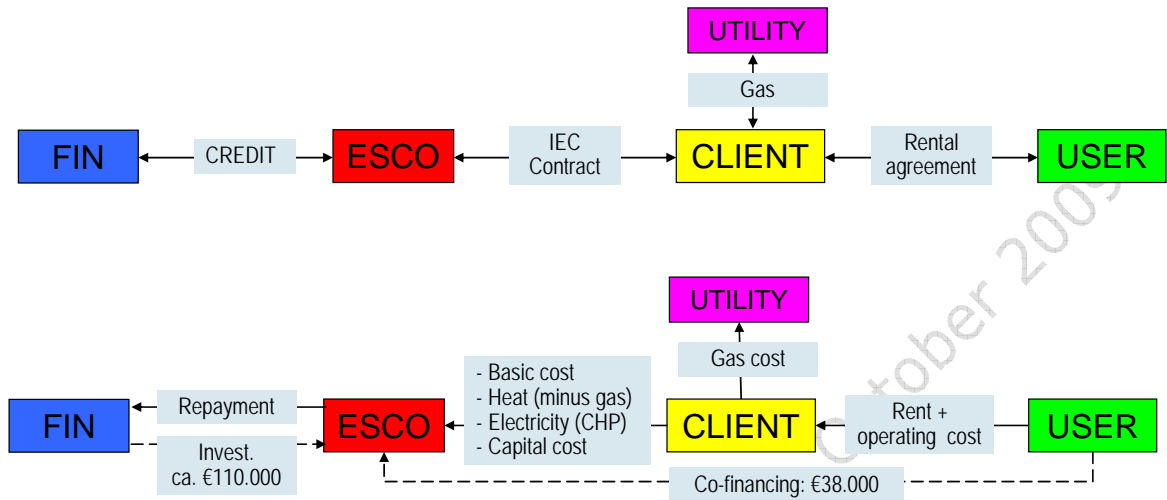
UTILITY

Gas

FIN

CREDIT

ESCO

IEC Contract

CLIENT

Rental agreement

USER

UTILITY

Gas cost

FIN

Repayment

Invest. ca. €110.000

ESCO

- Basic cost
- Heat (minus gas)
- Electricity (CHP)
- Capital cost

CLIENT

Rent + operating cost

USER

Co-financing: €38.000

October 2009